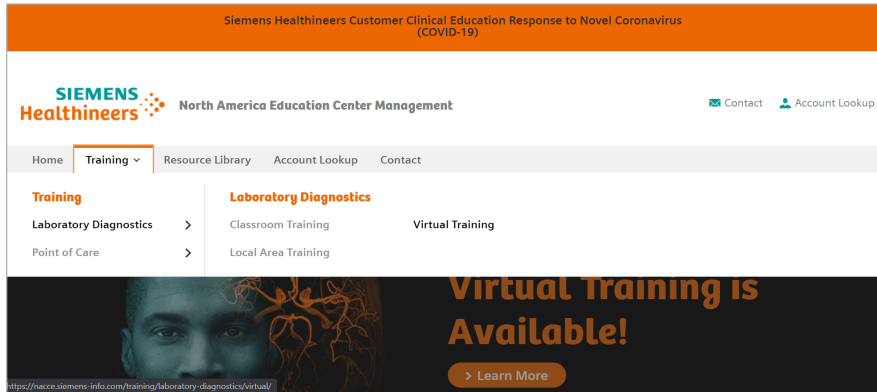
Siemens Healthineers Customer Clinical Education Response to Novel Coronavirus (COVID-19)

SIEMENS Healthineers

North America Education Center Management

Contact Account Lookup

Home Training Resource Library Account Lookup Contact

Training

Laboratory Diagnostics

Point of Care

Laboratory Diagnostics

Classroom Training

Virtual Training

Local Area Training

Virtual Training is Available!

Learn More

https://nacce.siemens-info.com/training/laboratory-diagnostics/virtual/